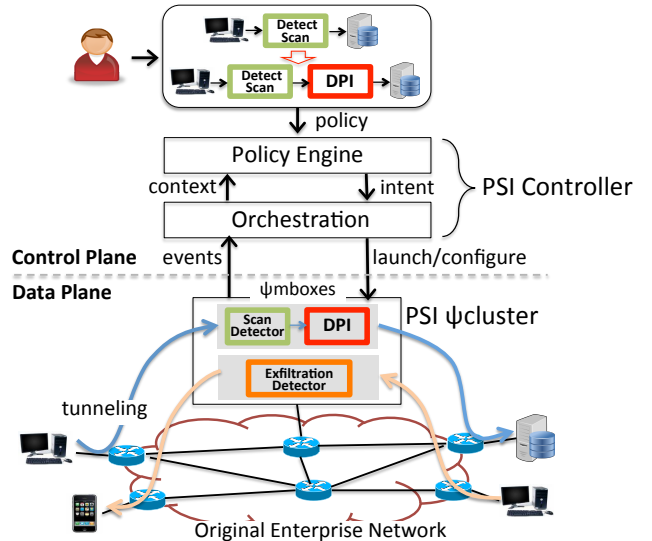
Detect Scan

Detect Scan

DPI

policy

Policy Engine

context

intent

PSI Controller

Orchestration

Control Plane

events

launch/configure

Data Plane

ψmboxes

PSI ψcluster

Scan Detector

DPI

Exfiltration Detector

tunneling

Original Enterprise Network